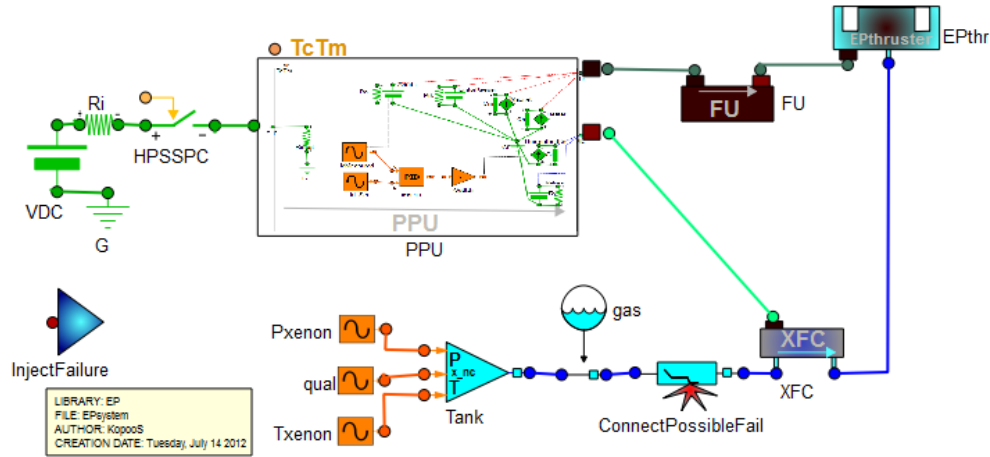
TcTm

EPthruster

EPthr

Ri

+ -

HPSSPC

+ -

FU

FU

VDC

G

PPU

PPU

InjectFailure

gas

Pxenon

qual

Txenon

P
x_nc
T

Tank

ConnectPossibleFail

XFC

XFC

LIBRARY: EP
FILE: EPsystem
AUTHOR: KopooS
CREATION DATE: Tuesday, July 14 2012